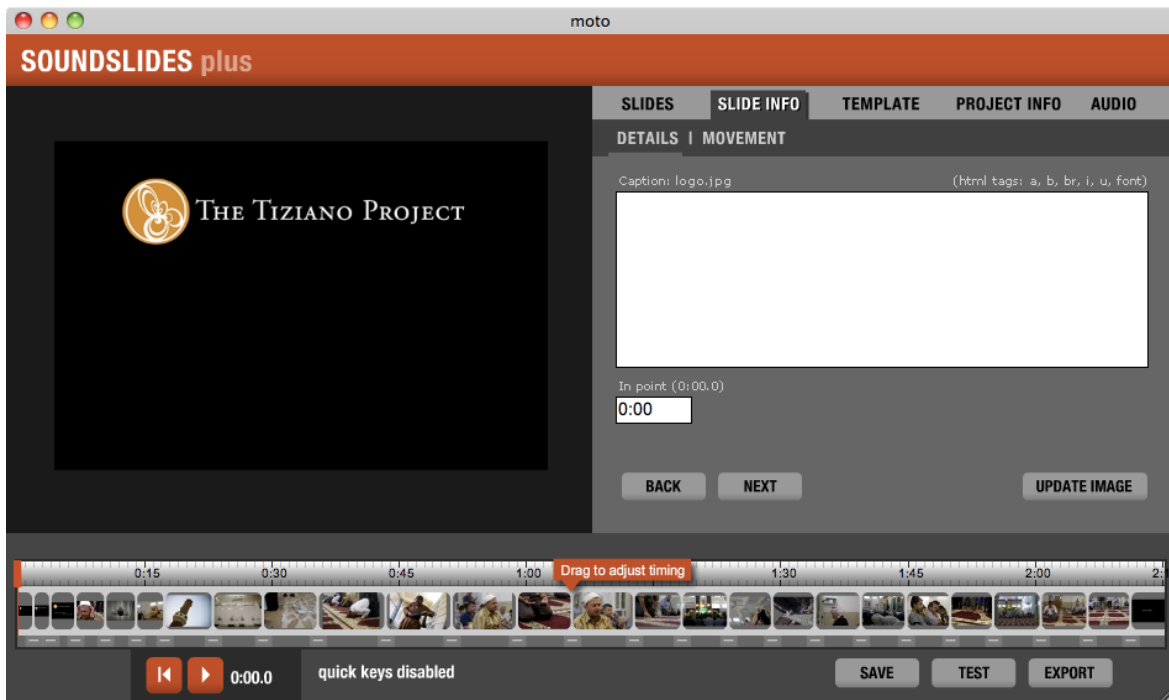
moto

SOUNDSLIDES plus

SLIDES SLIDE INFO TEMPLATE PROJECT INFO AUDIO

DETAILS | MOVEMENT

THE TIZIANO PROJECT

Caption: logo.jpg

(html tags: a, b, br, i, u, font)

In point (0:00.0)

0:00

BACK NEXT UPDATE IMAGE

0:15 0:30 0:45 1:00 Drag to adjust timing 1:30 1:45 2:00 2:

0:00.0 quick keys disabled

SAVE TEST EXPORT